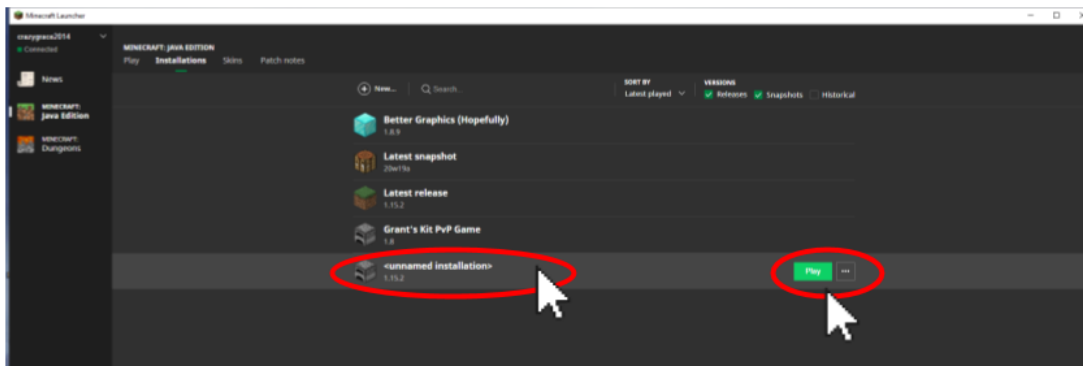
Minecraft Launcher

crazygrace2014
Connected

News

MINECRAFT: Java Edition

MINECRAFT: Dungeons

MINECRAFT: JAVA EDITION
Play Installations Skins Patch notes

New... Search...

SORT BY
Latest played

VERSIONS
Releases Snapshots Historical

Better Graphics (Hopefully)
1.8.9

Latest snapshot
20w19a

Latest release
1.15.2

Grant's Kit PvP Game
1.8

<unnamed installation>
1.15.2

Play ...